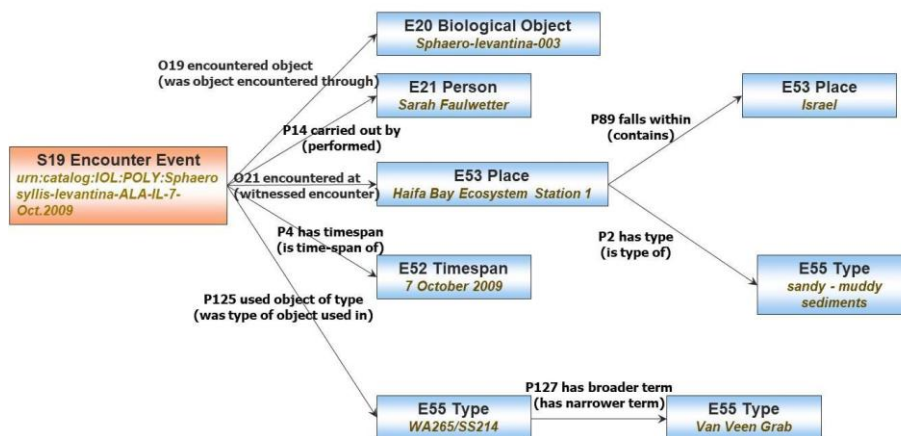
S19 Encounter Event
urn:catalog:IOL:POLY:Sphaerosyllis-levantina-ALA-IL-7-Oct.2009

O19 encountered object
(was object encountered through)

E20 Biological Object
Sphaero-levantina-003

E21 Person
Sarah Faulwetter

P14 carried out by
(performed)

O21 encountered at
(witnessed encounter)

E53 Place
Haifa Bay Ecosystem Station 1

P89 falls within
(contains)

E53 Place
Israel

P2 has type
(is type of)

E55 Type
sandy - muddy sediments

P4 has timespan
(is time-span of)

E52 Timespan
7 October 2009

P125 used object of type
(was type of object used in)

E55 Type
WA265/SS214

P127 has broader term
(has narrower term)

E55 Type
Van Veen Grab